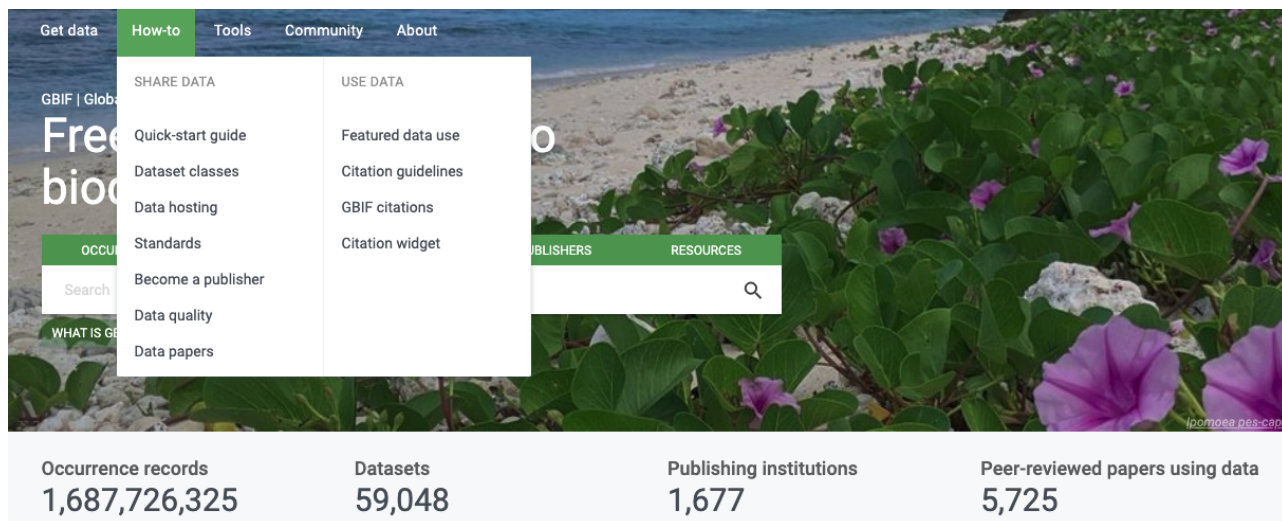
Get data How-to Tools Community About

SHARE DATA

Quick-start guide
Dataset classes
Data hosting
Standards
Become a publisher
Data quality
Data papers

USE DATA

Featured data use
Citation guidelines
GBIF citations
Citation widget

GBIF | Globa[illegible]

Free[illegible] o
bio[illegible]

OCCU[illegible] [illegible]BLISHERS RESOURCES

Search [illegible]

WHAT IS GE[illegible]

Ipomoea pes-cap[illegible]

Occurrence records
1,687,726,325

Datasets
59,048

Publishing institutions
1,677

Peer-reviewed papers using data
5,725